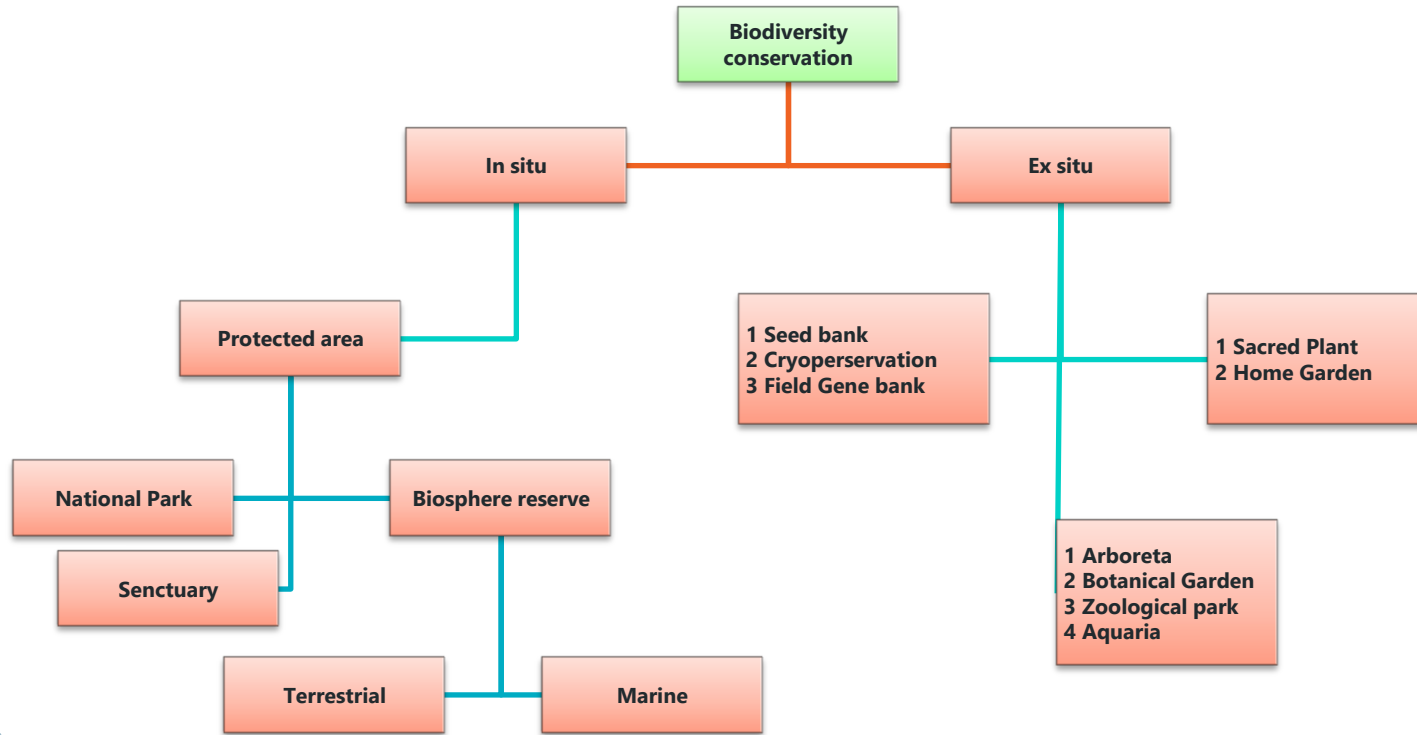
Biodiversity conservation

In situ

Ex situ

Protected area

1 Seed bank
2 Cryoperservation
3 Field Gene bank

1 Sacred Plant
2 Home Garden

National Park

Biosphere reserve

Senctuary

1 Arboreta
2 Botanical Garden
3 Zoological park
4 Aquaria

Terrestrial

Marine